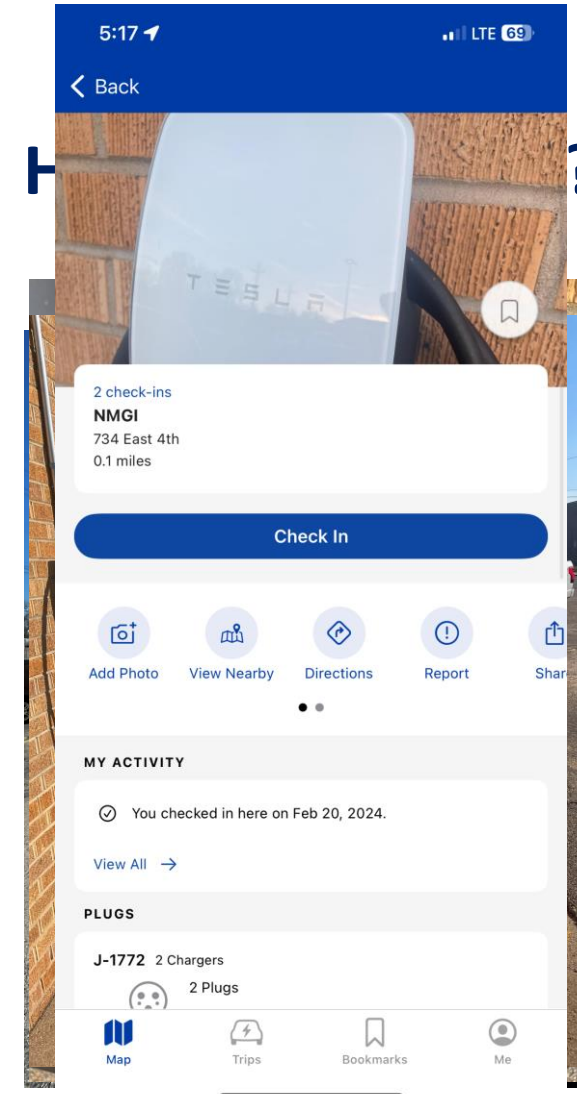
5:17
LTE 69
Back
H
TESLA
2 check-ins
NMGI
734 East 4th
0.1 miles
Check In
Add Photo
View Nearby
Directions
Report
Shar
MY ACTIVITY
You checked in here on Feb 20, 2024.
View All →
PLUGS
J-1772 2 Chargers
2 Plugs
Map
Trips
Bookmarks
Me